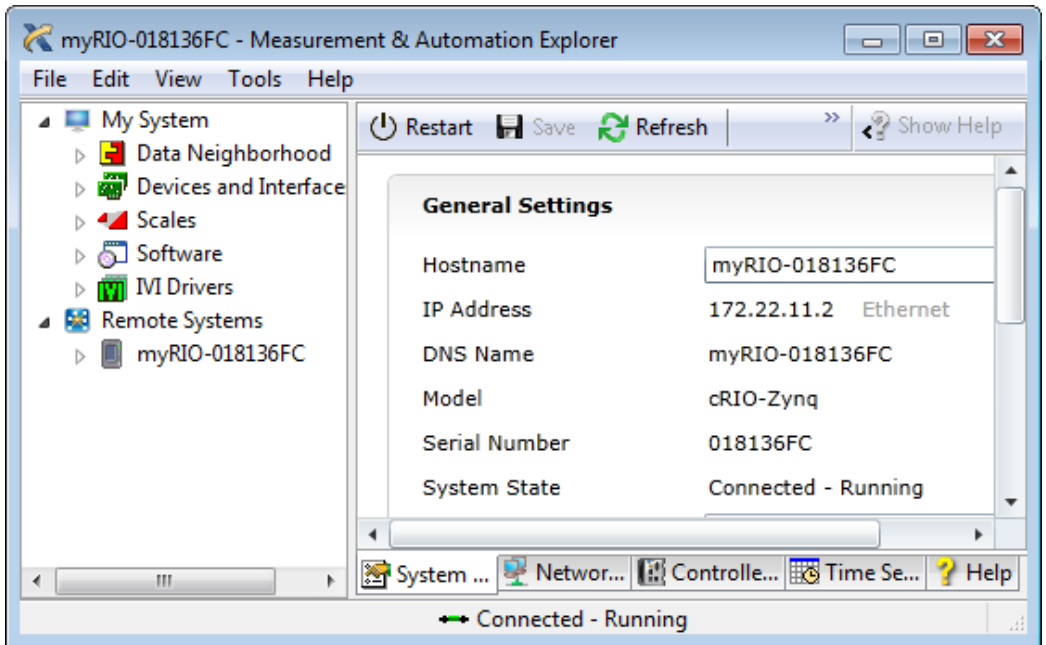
myRIO-018136FC - Measurement & Automation Explorer

File Edit View Tools Help

My System
Data Neighborhood
Devices and Interface
Scales
Software
IVI Drivers
Remote Systems
myRIO-018136FC

Restart Save Refresh » Show Help

General Settings

| | |
|---|---|
| Hostname | myRIO-018136FC |
| IP Address | 172.22.11.2 Ethernet |
| DNS Name | myRIO-018136FC |
| Model | cRIO-Zynq |
| Serial Number | 018136FC |
| System State | Connected - Running |

System ... Networ... Controlle... Time Se... Help

Connected - Running